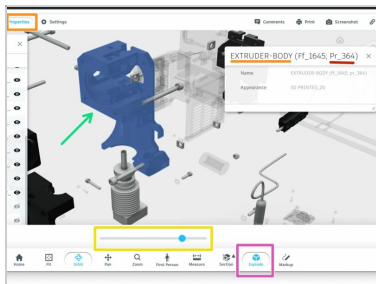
Properties Settings

Comments Print Screenshot

EXTRUDER-BODY (Ff_1645; Pr_364)

Name EXTRUDER-BODY (Ff_1645; Pr_364)

Appearance 3D PRINTED_20

Home Fit Orbit Pan Zoom First Person Measure Section Explode Markup